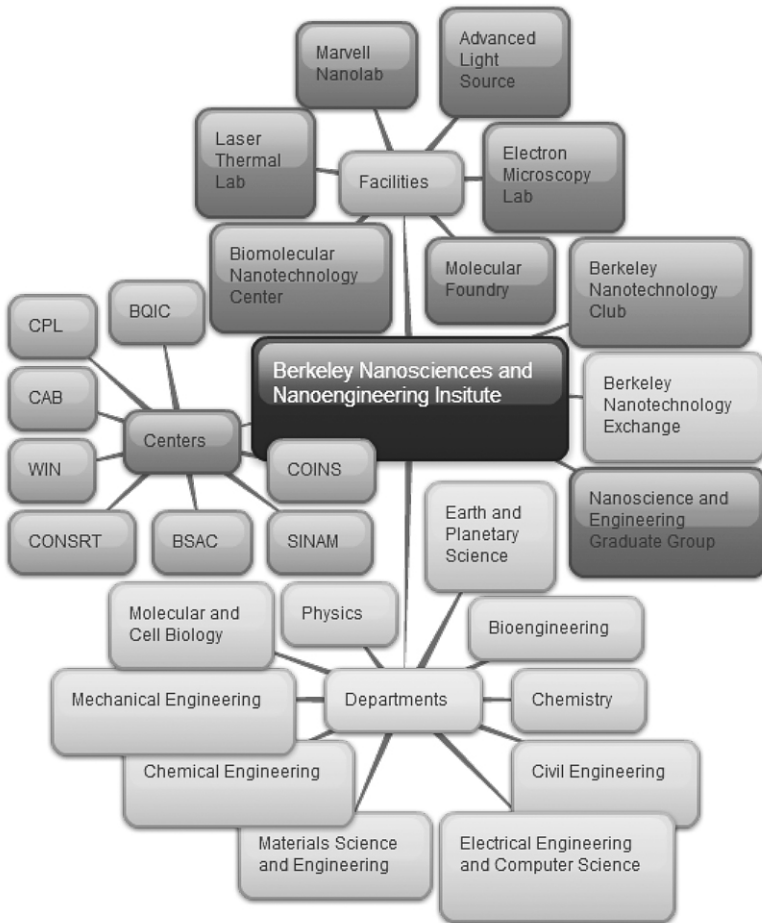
Marvell Nanolab

Advanced Light Source

Laser Thermal Lab

Facilities

Electron Microscopy Lab

Biomolecular Nanotechnology Center

Molecular Foundry

Berkeley Nanotechnology Club

CPL

BQIC

Berkeley Nanosciences and Nanoengineering Insitute

Berkeley Nanotechnology Exchange

CAB

Centers

WIN

COINS

Nanoscience and Engineering Graduate Group

CONSRT

BSAC

SINAM

Earth and Planetary Science

Molecular and Cell Biology

Physics

Bioengineering

Mechanical Engineering

Departments

Chemistry

Chemical Engineering

Civil Engineering

Materials Science and Engineering

Electrical Engineering and Computer Science